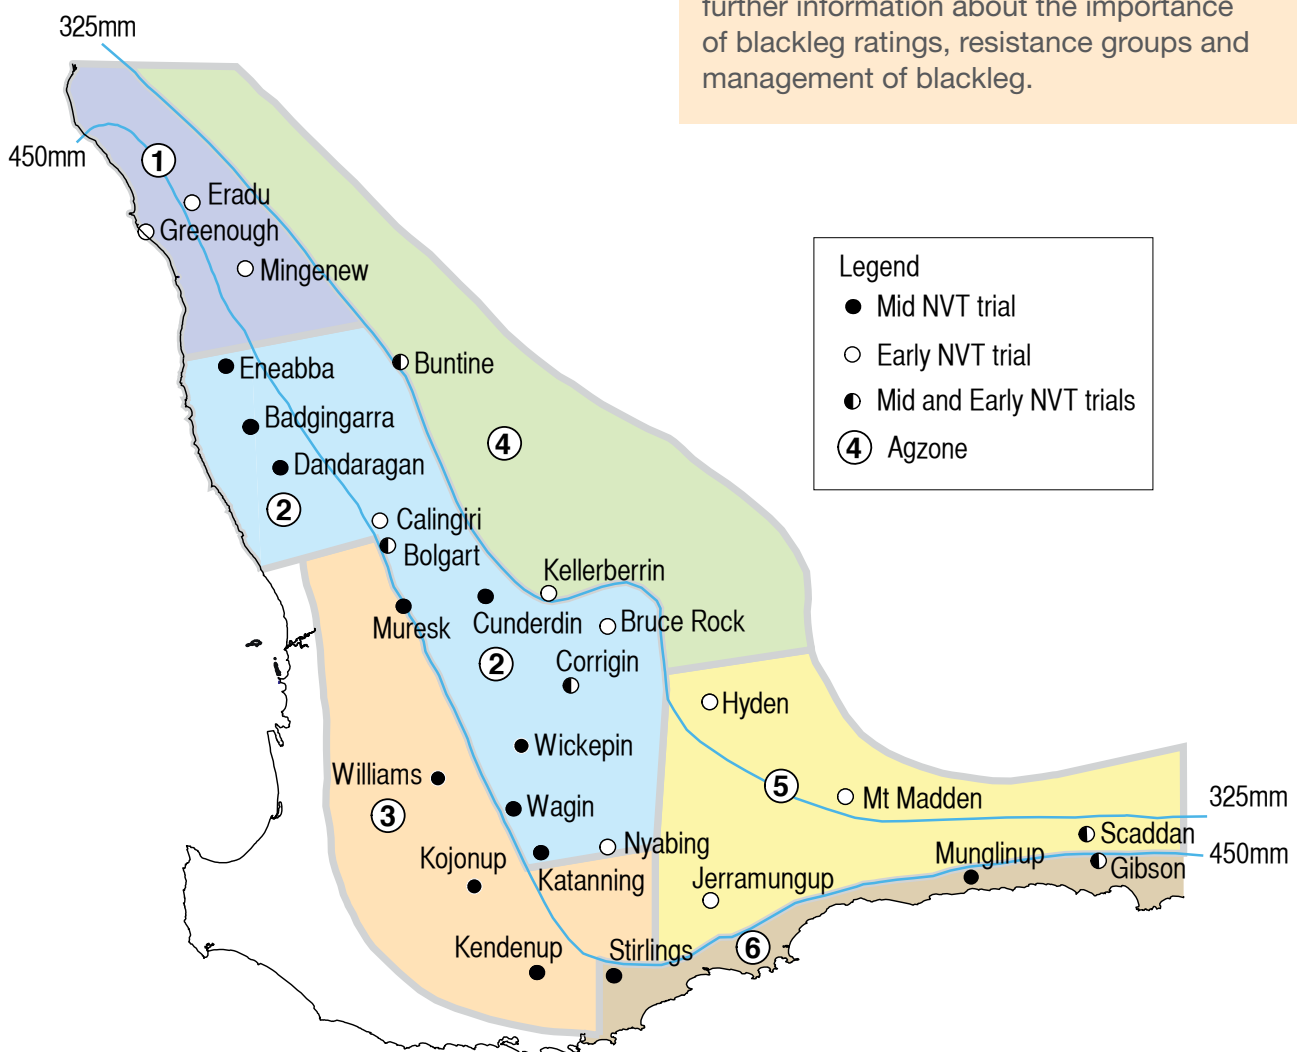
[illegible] further information about the importance of blackleg ratings, resistance groups and management of blackleg.

325mm
450mm
1
Eradu
Greenough
Mingenew
Eneabba
Buntine
Badgingarra
4
Dandaragan
2
Calingiri
Bolgart
Kellerberrin
Muresk
Cunderdin
Bruce Rock
2
Corrigin
Hyden
Wickepin
Williams
5
Mt Madden
325mm
3
Wagin
Nyabing
Scaddan
450mm
Kojonup
Munglinup
Gibson
Katanning
Jerramungup
Kendenup
Stirlings
6

Legend
Mid NVT trial
Early NVT trial
Mid and Early NVT trials
4 Agzone